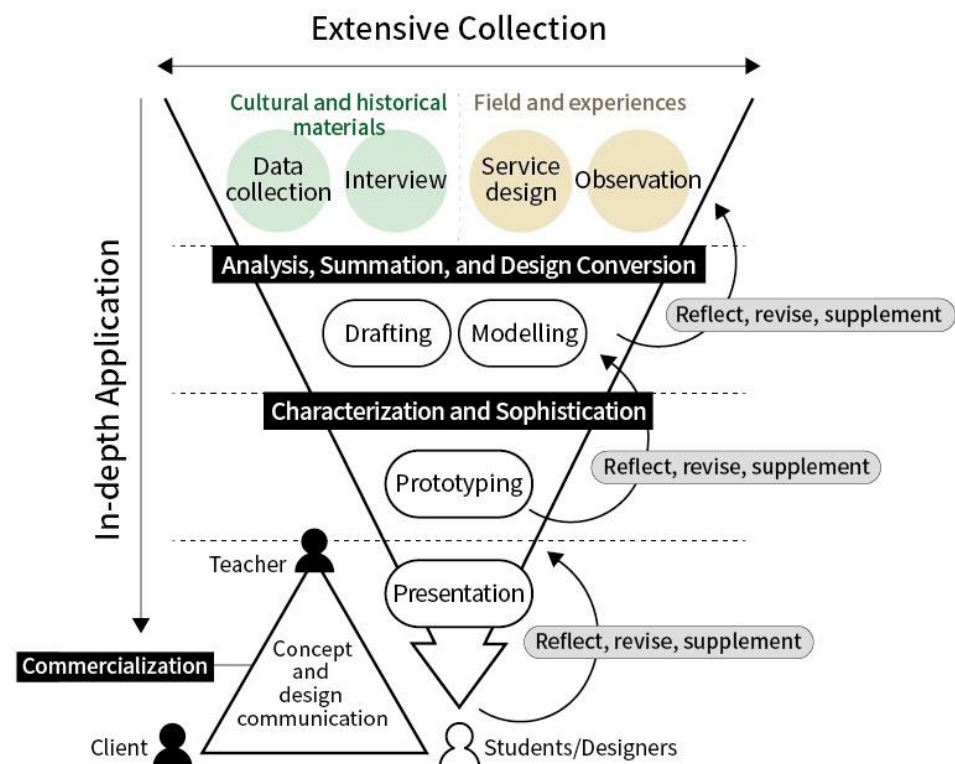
Extensive Collection

In-depth Application

Cultural and historical materials

Data collection

Interview

Field and experiences

Service design

Observation

Analysis, Summation, and Design Conversion

Drafting

Modelling

Reflect, revise, supplement

Characterization and Sophistication

Prototyping

Reflect, revise, supplement

Teacher

Presentation

Reflect, revise, supplement

Commercialization

Concept and design communication

Client

Students/Designers